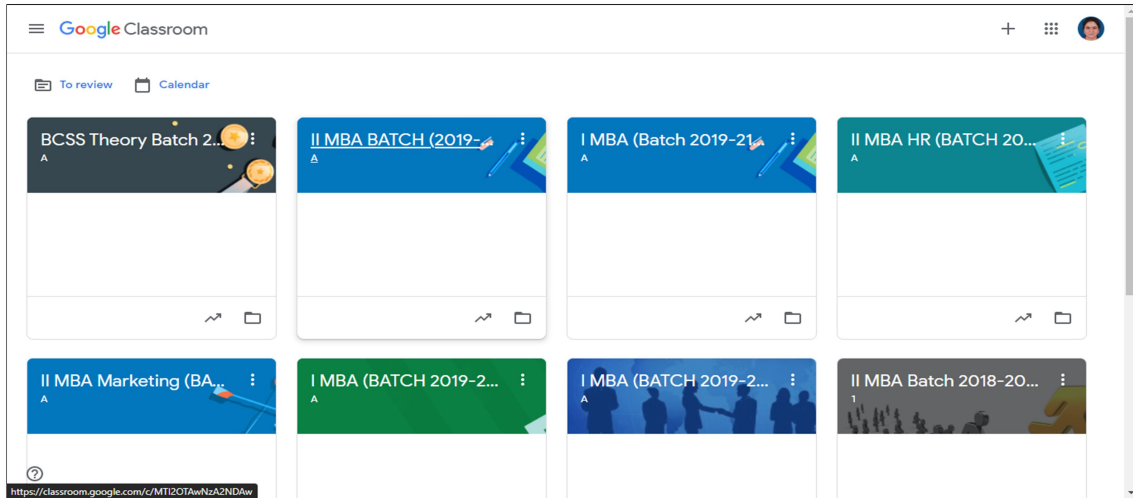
Google Classroom

To review

Calendar

BCSS Theory Batch 2...
A

II MBA BATCH (2019-...
A

I MBA (Batch 2019-21...
A

II MBA HR (BATCH 20...
A

II MBA Marketing (BA...
A

I MBA (BATCH 2019-2...
A

I MBA (BATCH 2019-2...
A

II MBA Batch 2018-20...
1

https://classroom.google.com/c/MTI2OTAwNzA2NDAw